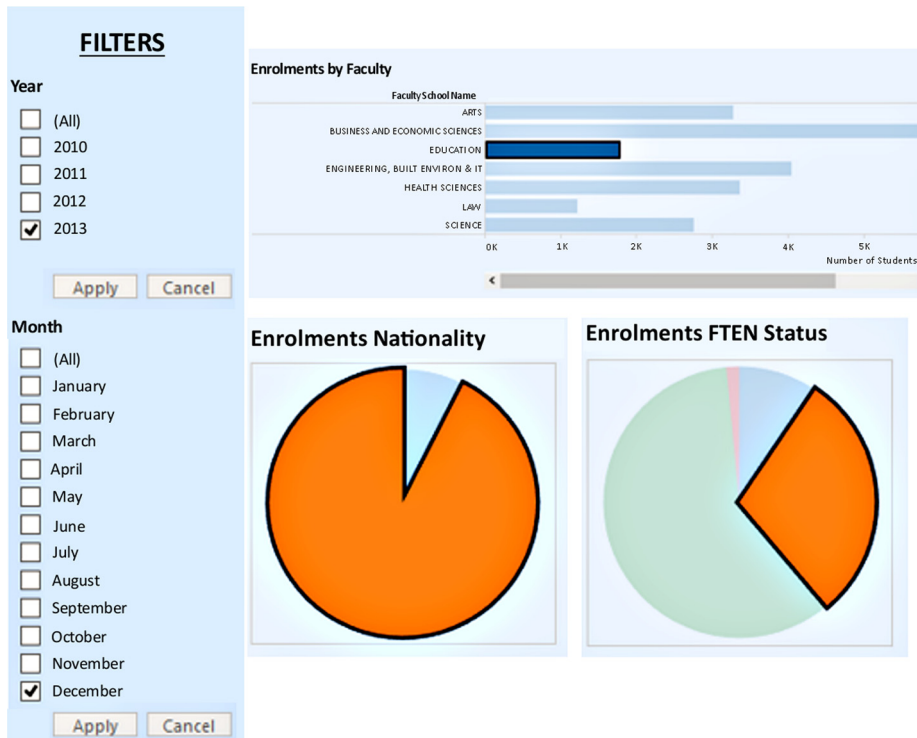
FILTERS

Year

(All)
2010
2011
2012
2013

Apply Cancel

Month

(All)
January
February
March
April
May
June
July
August
September
October
November
December

Apply Cancel

Enrolments by Faculty

Faculty School Name

ARTS
BUSINESS AND ECONOMIC SCIENCES
EDUCATION
ENGINEERING, BUILT ENVIRON & IT
HEALTH SCIENCES
LAW
SCIENCE

0K 1K 2K 3K 4K 5K
Number of Students

Enrolments Nationality

Enrolments FTEN Status